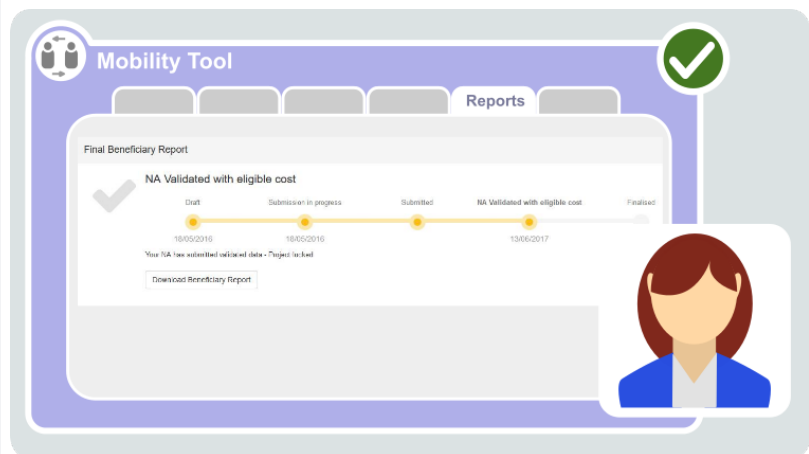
Mobility Tool

Reports

Final Beneficiary Report

NA Validated with eligible cost

Draft

Submission in progress

Submitted

NA Validated with eligible cost

Finalised

18/05/2016

18/05/2016

13/06/2017

Your NA has submitted validated data - Project locked

Download Beneficiary Report